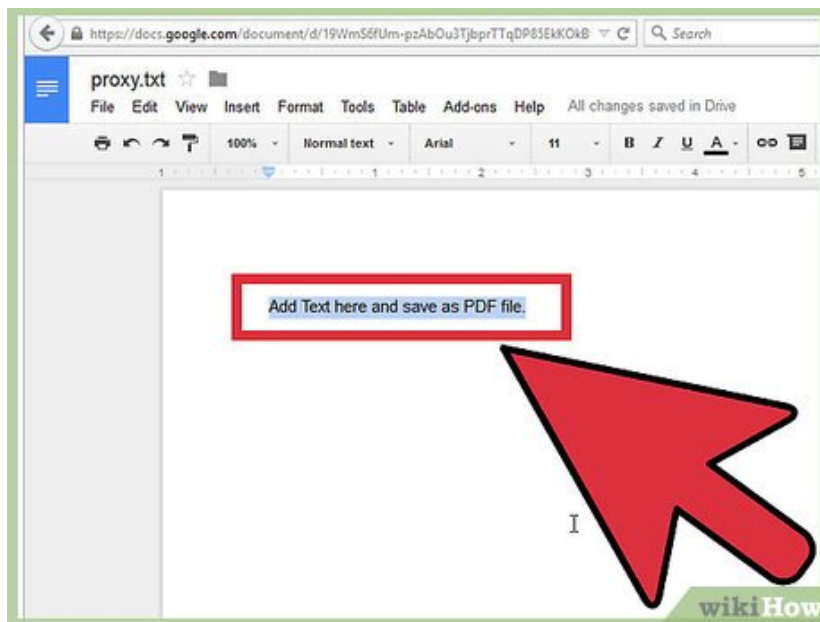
https://docs.google.com/document/d/19WmS6fUm-pzAbOu3TjbprTTqDP85EkKOkB

Search

proxy.txt

File Edit View Insert Format Tools Table Add-ons Help All changes saved in Drive

100% Normal text Arial 11 B I U A

1 1 2 3 4 5

Add Text here and save as PDF file.

wikiHow